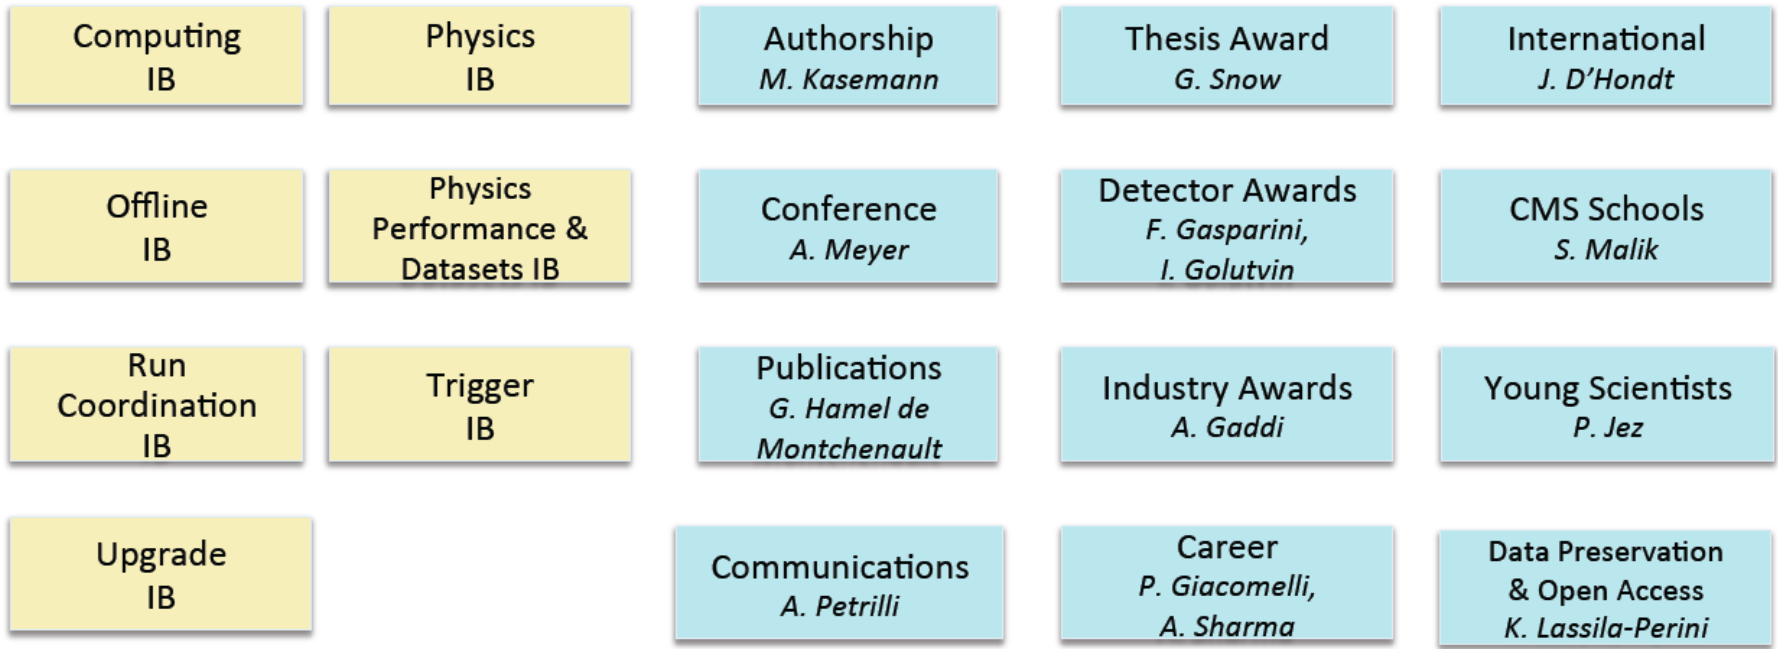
Computing
IB

Physics
IB

Authorship
M. Kasemann

Thesis Award
G. Snow

International
J. D'Hondt

Offline
IB

Physics
Performance &
Datasets IB

Conference
A. Meyer

Detector Awards
F. Gasparini,
I. Golutvin

CMS Schools
S. Malik

Run
Coordination
IB

Trigger
IB

Publications
G. Hamel de
Montchenault

Industry Awards
A. Gaddi

Young Scientists
P. Jez

Upgrade
IB

Communications
A. Petrilli

Career
P. Giacomelli,
A. Sharma

Data Preservation
& Open Access
K. Lassila-Perini